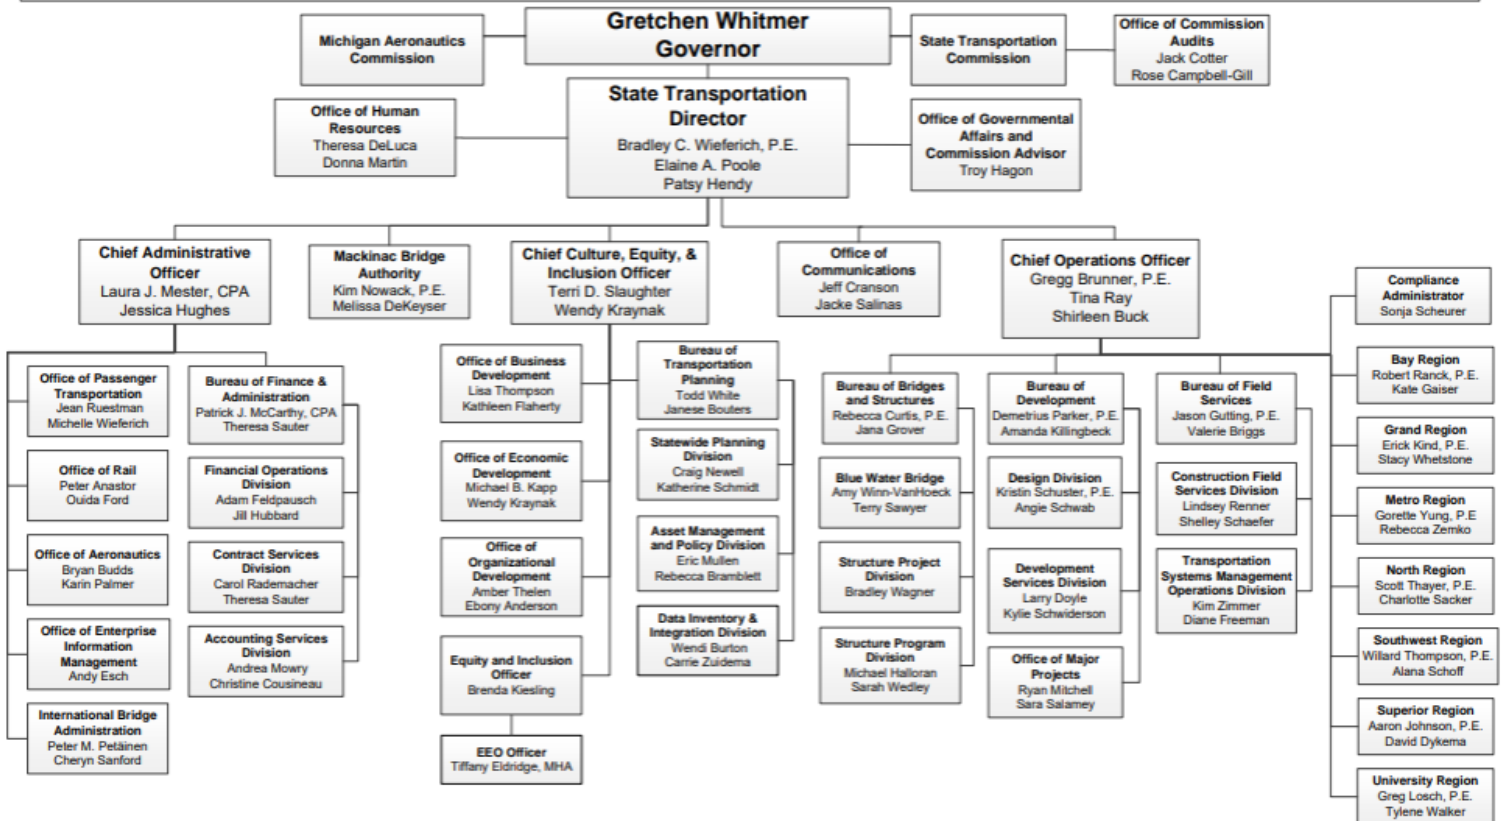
Gretchen Whitmer
Governor

Michigan Aeronautics Commission

State Transportation Commission

Office of Commission Audits
Jack Cotter
Rose Campbell-Gill

State Transportation Director
Bradley C. Wieferich, P.E.
Elaine A. Poole
Patsy Hendy

Office of Human Resources
Theresa DeLuca
Donna Martin

Office of Governmental Affairs and Commission Advisor
Troy Hagon

Chief Administrative Officer
Laura J. Mester, CPA
Jessica Hughes

Mackinac Bridge Authority
Kim Nowack, P.E.
Melissa DeKeyser

Chief Culture, Equity, & Inclusion Officer
Terri D. Slaughter
Wendy Kraynak

Office of Communications
Jeff Cranson
Jacke Salinas

Chief Operations Officer
Gregg Brunner, P.E.
Tina Ray
Shirleen Buck

Office of Passenger Transportation
Jean Ruestman
Michelle Wieferich

Office of Rail
Peter Anastor
Ouida Ford

Office of Aeronautics
Bryan Budds
Karin Palmer

Office of Enterprise Information Management
Andy Esch

International Bridge Administration
Peter M. Petäinen
Cheryn Sanford

Bureau of Finance & Administration
Patrick J. McCarthy, CPA
Theresa Sauter

Financial Operations Division
Adam Feldpausch
Jill Hubbard

Contract Services Division
Carol Rademacher
Theresa Sauter

Accounting Services Division
Andrea Mowry
Christine Cousineau

Office of Business Development
Lisa Thompson
Kathleen Flaherty

Office of Economic Development
Michael B. Kapp
Wendy Kraynak

Office of Organizational Development
Amber Thelen
Ebony Anderson

Equity and Inclusion Officer
Brenda Kiesling

EEO Officer
Tiffany Eldridge, MHA

Bureau of Transportation Planning
Todd White
Janese Bouters

Statewide Planning Division
Craig Newell
Katherine Schmidt

Asset Management and Policy Division
Eric Mullen
Rebecca Bramblett

Data Inventory & Integration Division
Wendi Burton
Carrie Zuidema

Bureau of Bridges and Structures
Rebecca Curtis, P.E.
Jana Grover

Blue Water Bridge
Amy Winn-VanHoeck
Terry Sawyer

Structure Project Division
Bradley Wagner

Structure Program Division
Michael Halloran
Sarah Wedley

Bureau of Development
Demetrius Parker, P.E.
Amanda Killingbeck

Design Division
Kristin Schuster, P.E.
Angie Schwab

Development Services Division
Larry Doyle
Kylie Schwiderson

Office of Major Projects
Ryan Mitchell
Sara Salamey

Bureau of Field Services
Jason Gutting, P.E.
Valerie Briggs

Construction Field Services Division
Lindsey Renner
Shelley Schaefer

Transportation Systems Management Operations Division
Kim Zimmer
Diane Freeman

Compliance Administrator
Sonja Scheurer

Bay Region
Robert Ranck, P.E.
Kate Gaiser

Grand Region
Erick Kind, P.E.
Stacy Whetstone

Metro Region
Gorette Yung, P.E
Rebecca Zemko

North Region
Scott Thayer, P.E.
Charlotte Sacker

Southwest Region
Willard Thompson, P.E.
Alana Schoff

Superior Region
Aaron Johnson, P.E.
David Dykema

University Region
Greg Losch, P.E.
Tylene Walker